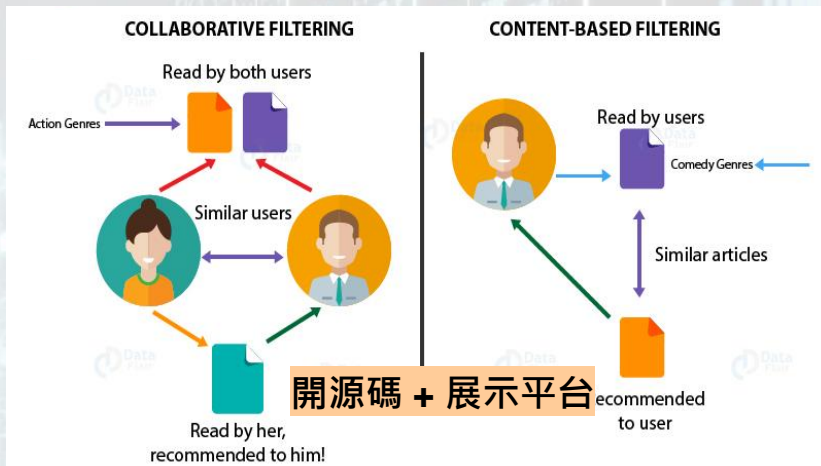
COLLABORATIVE FILTERING

Read by both users

Action Genres

Similar users

Read by her, recommended to him!

CONTENT-BASED FILTERING

Read by users

Comedy Genres

Similar articles

ecommended to user

開源碼 + 展示平台

Data Flair